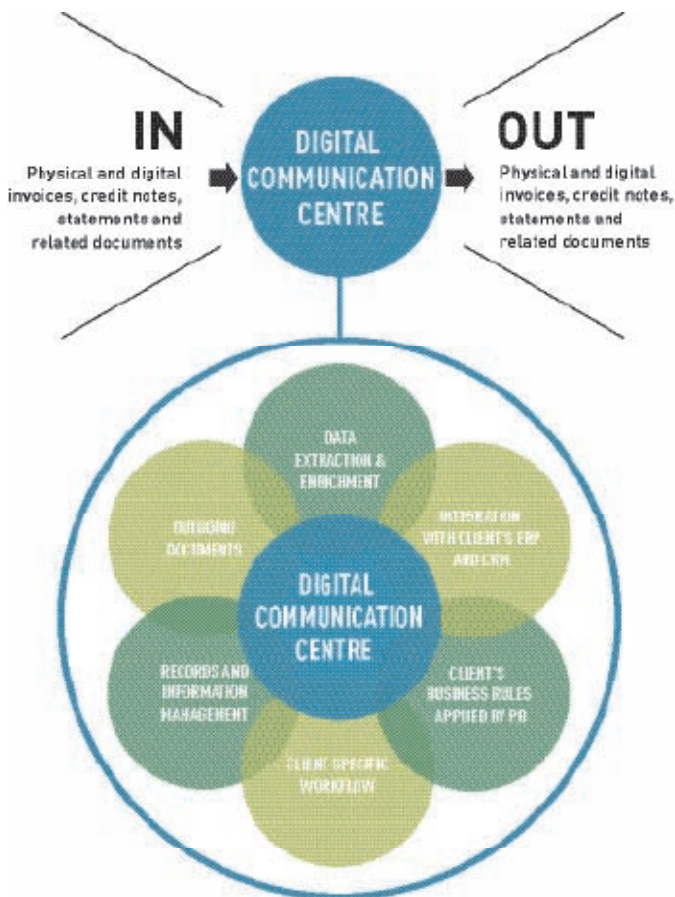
IN

Physical and digital invoices, credit notes, statements and related documents

DIGITAL COMMUNICATION CENTRE

OUT

Physical and digital invoices, credit notes, statements and related documents

DATA EXTRACTION & ENRICHMENT

OUTGOING DOCUMENTS

INTEGRATION WITH CLIENT'S ERP AND CRM

DIGITAL COMMUNICATION CENTRE

RECORDS AND INFORMATION MANAGEMENT

CLIENT'S BUSINESS RULES APPLIED BY PB

CLIENT SPECIFIC WORKFLOW